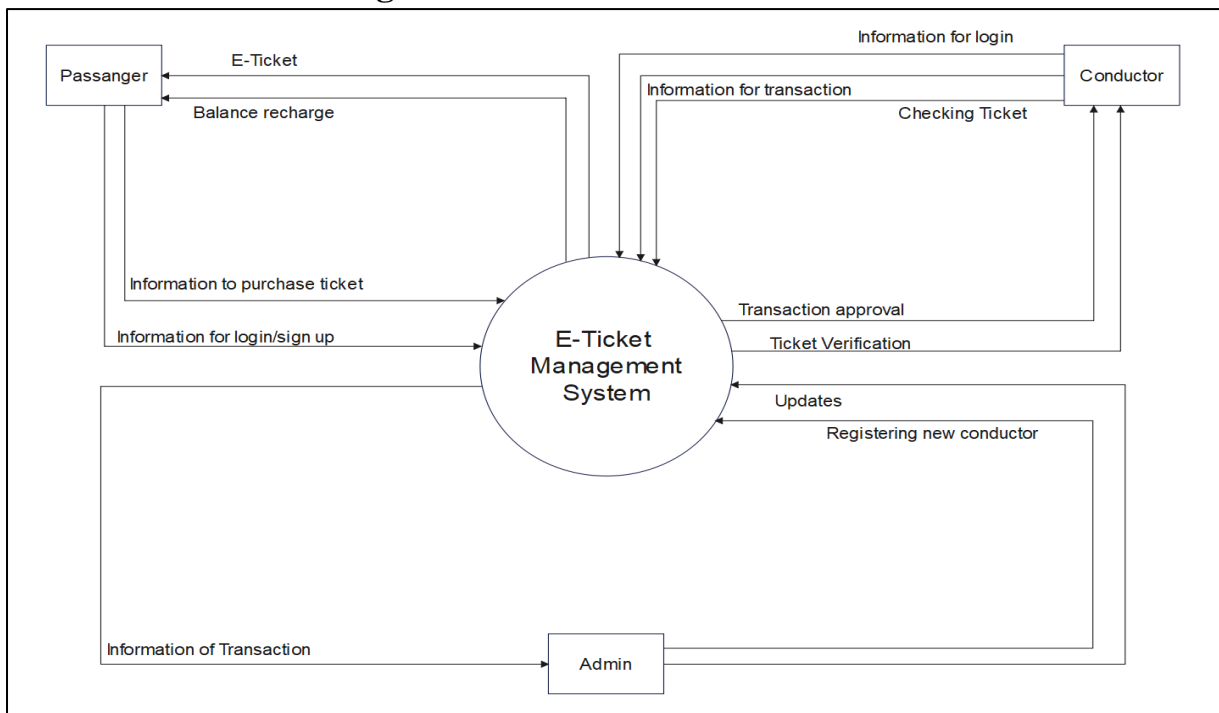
Passanger

E-Ticket

Balance recharge

Information for login

Conductor

Information for transaction

Checking Ticket

Information to purchase ticket

Information for login/sign up

E-Ticket Management System

Transaction approval

Ticket Verification

Updates

Registering new conductor

Information of Transaction

Admin